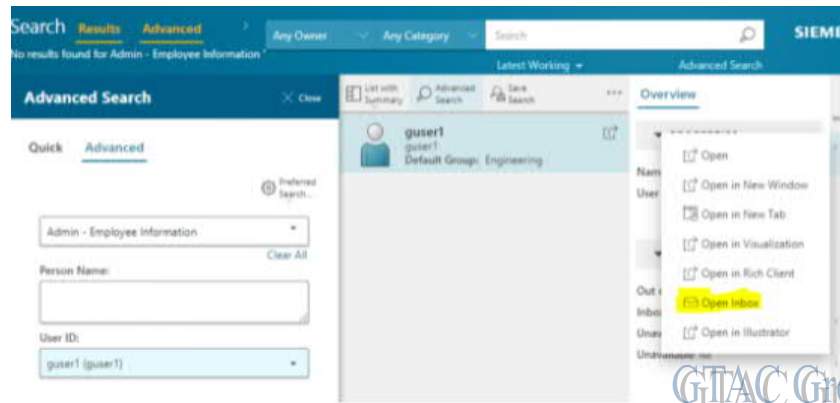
Search Results Advanced
No results found for Admin - Employee Information

Any Owner Any Category Search SIEME

Latest Working Advanced Search

Advanced Search Close

Quick Advanced

Preferred Search...

Admin - Employee Information

Clear All

Person Name:

User ID:

guser1 (guser1)

List with Summary Advanced Search Save Search ...

guser1
guser1
Default Group: Engineering

Overview

Nam
User

Out
Inbo
Unav
Unavailable

Open
Open in New Window
Open in New Tab
Open in Visualization
Open in Rich Client
Open Inbox
Open in Illustrator

GTAC Gr